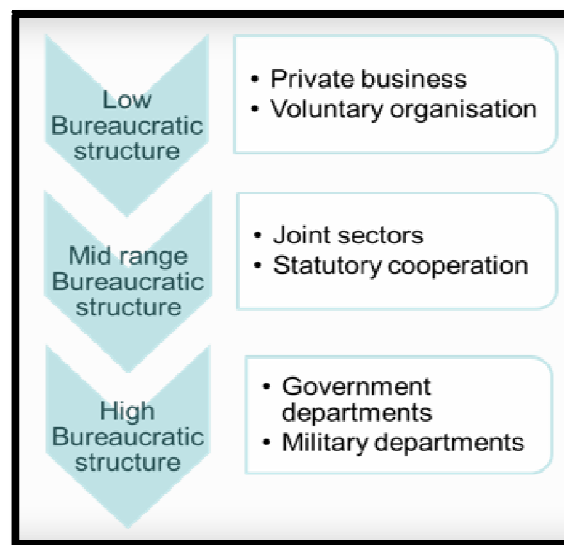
Low Bureaucratic structure

• Private business
• Voluntary organisation

Mid range Bureaucratic structure

• Joint sectors
• Statutory cooperation

High Bureaucratic structure

• Government departments
• Military departments